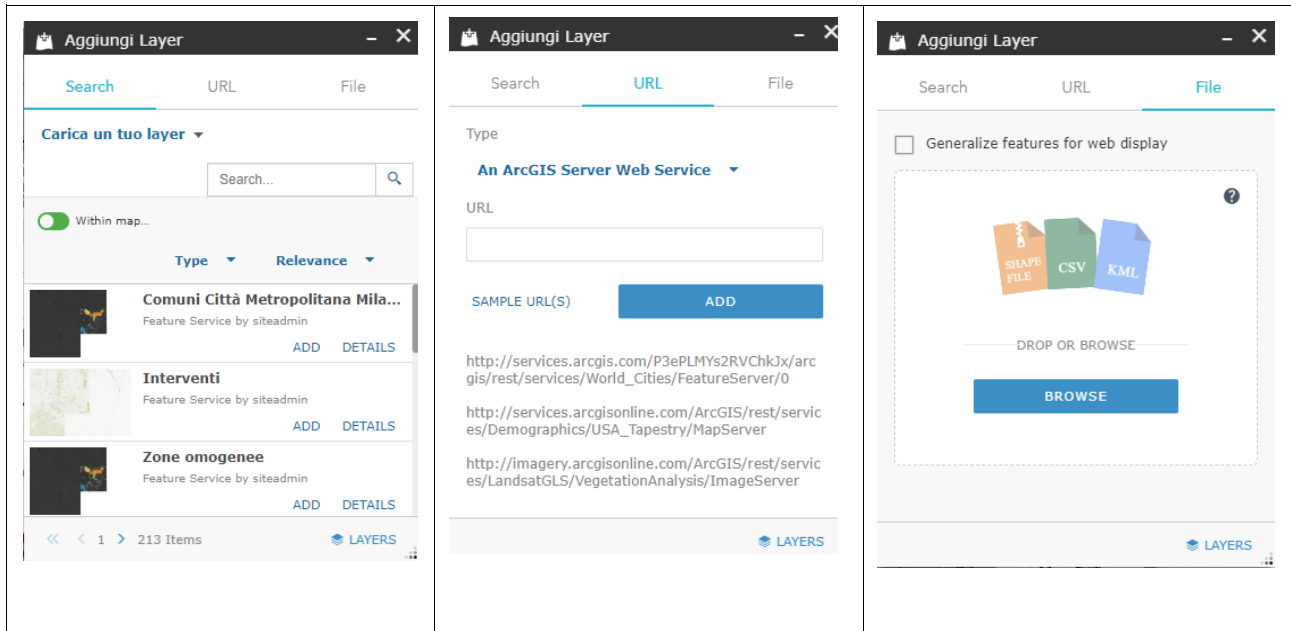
Aggiungi Layer

Search URL File

Carica un tuo layer

Search...

Within map...

Type Relevance

Comuni Città Metropolitana Mila...
Feature Service by siteadmin
ADD DETAILS

Interventi
Feature Service by siteadmin
ADD DETAILS

Zone omogenee
Feature Service by siteadmin
ADD DETAILS

« ‹ 1 › 213 Items

LAYERS

Aggiungi Layer

Search URL File

Type

An ArcGIS Server Web Service

URL

SAMPLE URL(S) ADD

http://services.arcgis.com/P3ePLMYs2RVChkJx/arcgis/rest/services/World_Cities/FeatureServer/0

http://services.arcgisonline.com/ArcGIS/rest/services/Demographics/USA_Tapestry/MapServer

http://imagery.arcgisonline.com/ArcGIS/rest/services/LandsatGLS/VegetationAnalysis/ImageServer

LAYERS

Aggiungi Layer

Search URL File

Generalize features for web display

SHAPE FILE CSV KML

DROP OR BROWSE

BROWSE

LAYERS